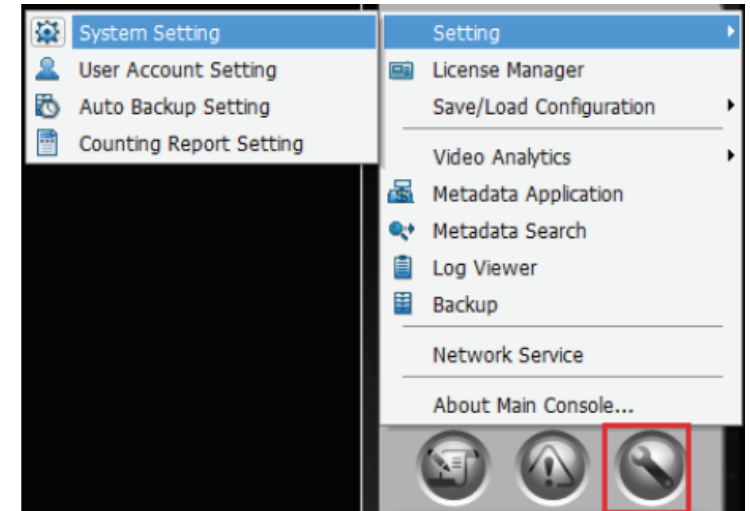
System Setting
User Account Setting
Auto Backup Setting
Counting Report Setting

Setting
License Manager
Save/Load Configuration
Video Analytics
Metadata Application
Metadata Search
Log Viewer
Backup
Network Service
About Main Console...